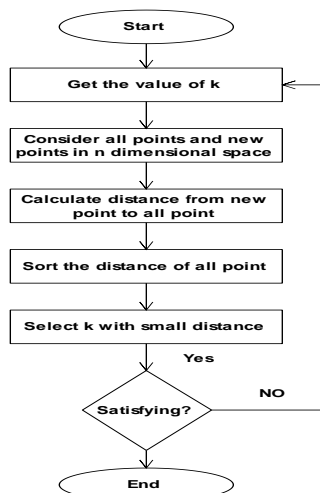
Start

Get the value of k

Consider all points and new points in n dimensional space

Calculate distance from new point to all point

Sort the distance of all point

Select k with small distance

Yes

NO

Satisfying?

End